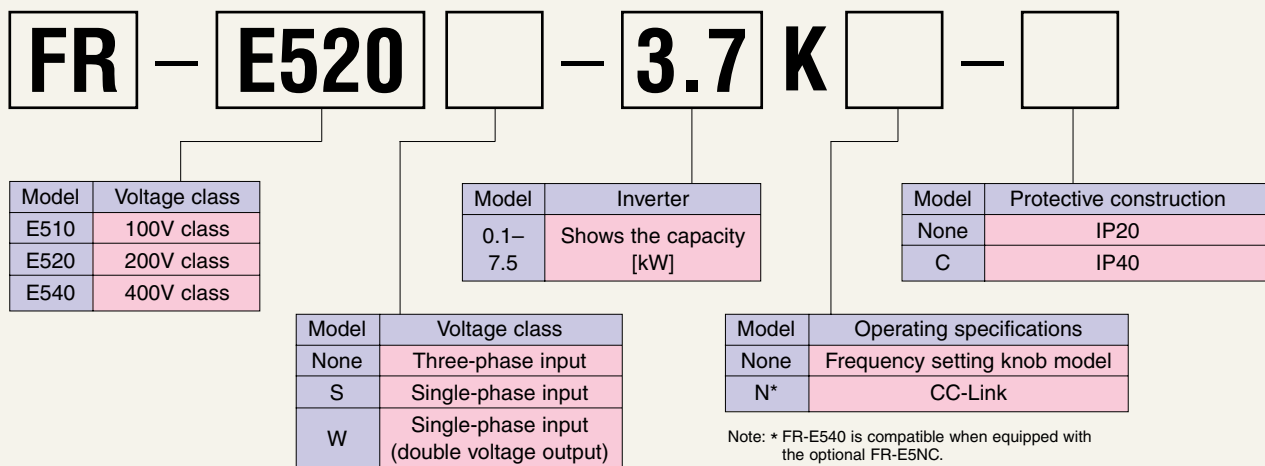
FR – E520 – 3.7 K –

| Model | Voltage class |
|---|---|
| E510 | 100V class |
| E520 | 200V class |
| E540 | 400V class |

| Model | Inverter |
|---|---|
| 0.1–7.5 | Shows the capacity [kW] |

| Model | Protective construction |
|---|---|
| None | IP20 |
| C | IP40 |

| Model | Voltage class |
|---|---|
| None | Three-phase input |
| S | Single-phase input |
| W | Single-phase input (double voltage output) |

| Model | Operating specifications |
|---|---|
| None | Frequency setting knob model |
| N* | CC-Link |

Note: * FR-E540 is compatible when equipped with the optional FR-E5NC.